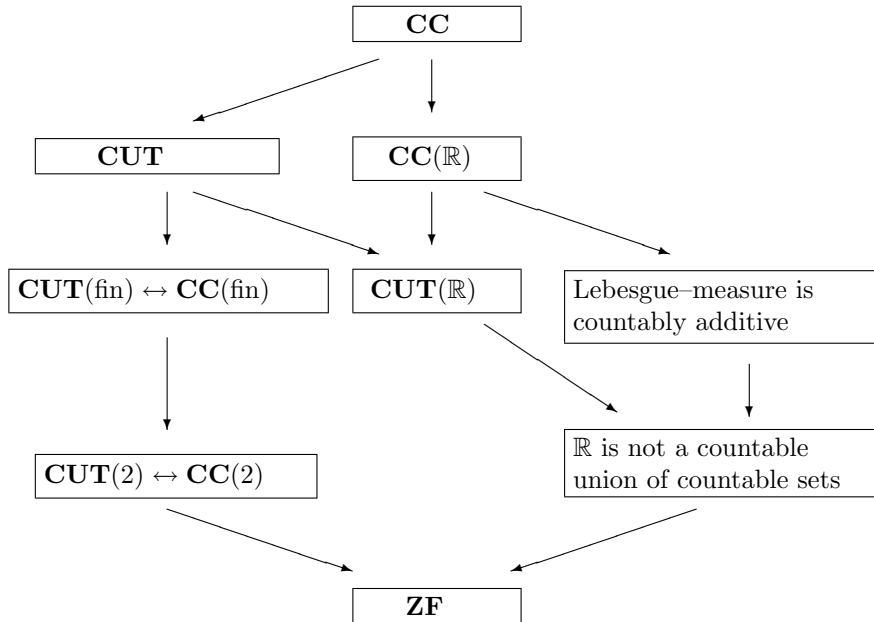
$\mathbf{CC}$

$\mathbf{CUT}$

$\mathbf{CC}(\mathbb{R})$

$\mathbf{CUT}(\text{fin}) \leftrightarrow \mathbf{CC}(\text{fin})$

$\mathbf{CUT}(\mathbb{R})$

Lebesgue–measure is countably additive

$\mathbb{R}$ is not a countable union of countable sets

$\mathbf{CUT}(2) \leftrightarrow \mathbf{CC}(2)$

$\mathbf{ZF}$